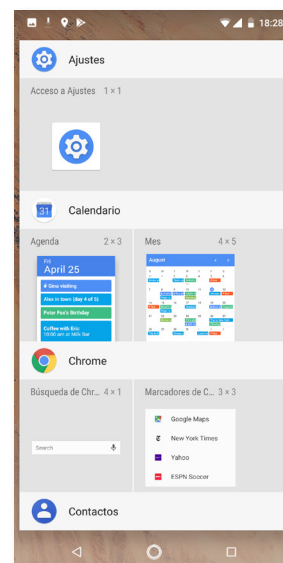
18:28

Ajustes

Acceso a Ajustes 1 × 1

Calendario

Agenda 2 × 3

Fri
April 25

Gina Visiting
Alex in town (day 4 of 5)
Peter Pan's Birthday
Coffee with Eric
10:00 am at Milk Bar

Mes 4 × 5

August

Chrome

Búsqueda de Chr... 4 × 1

Search

Marcadores de C... 3 × 3

Google Maps
New York Times
Yahoo
ESPN Soccer

Contactos